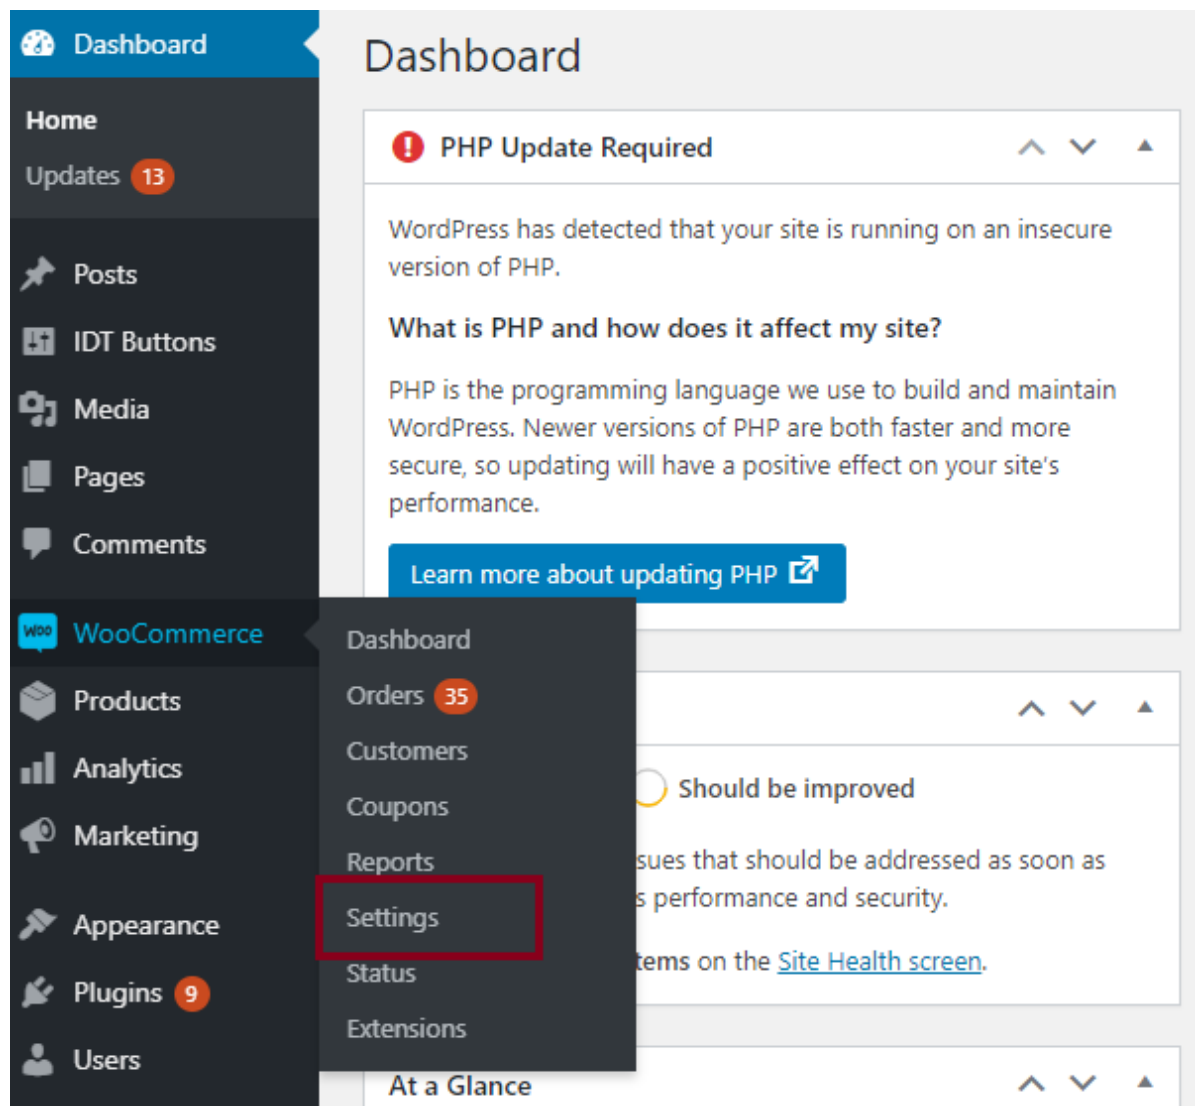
Dashboard

Home

Updates 13

Posts

IDT Buttons

Media

Pages

Comments

WooCommerce

Products

Analytics

Marketing

Appearance

Plugins 9

Users

Dashboard

PHP Update Required

WordPress has detected that your site is running on an insecure version of PHP.

What is PHP and how does it affect my site?

PHP is the programming language we use to build and maintain WordPress. Newer versions of PHP are both faster and more secure, so updating will have a positive effect on your site's performance.

Learn more about updating PHP

Dashboard

Orders 35

Customers

Coupons

Reports

Settings

Status

Extensions

Should be improved

sues that should be addressed as soon as s performance and security.

tems on the Site Health screen.

At a Glance